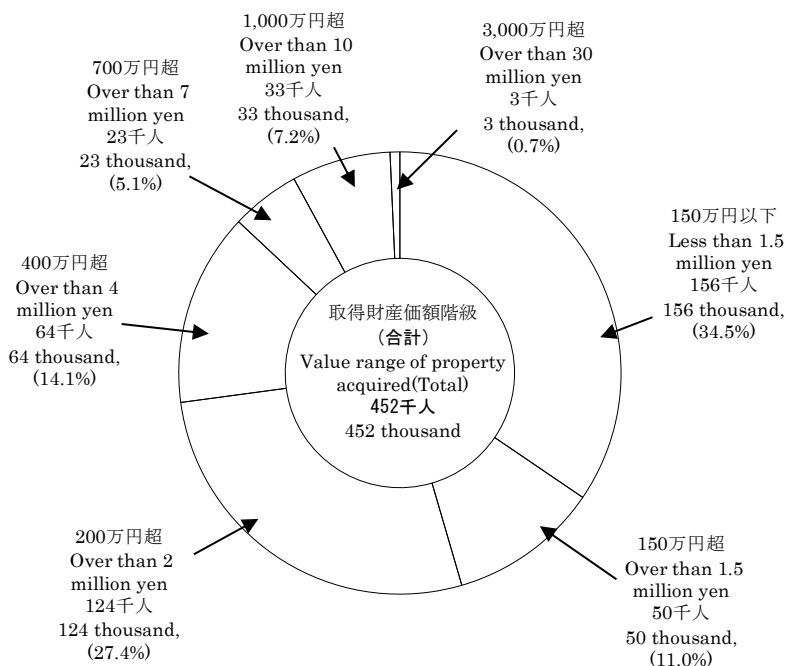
1,000万円超
Over than 10 million yen
33千人
33 thousand, (7.2%)

3,000万円超
Over than 30 million yen
3千人
3 thousand, (0.7%)

700万円超
Over than 7 million yen
23千人
23 thousand, (5.1%)

150万円以下
Less than 1.5 million yen
156千人
156 thousand, (34.5%)

400万円超
Over than 4 million yen
64千人
64 thousand, (14.1%)

取得財産価額階級
（合計）
Value range of property acquired(Total)
452千人
452 thousand

200万円超
Over than 2 million yen
124千人
124 thousand, (27.4%)

150万円超
Over than 1.5 million yen
50千人
50 thousand, (11.0%)